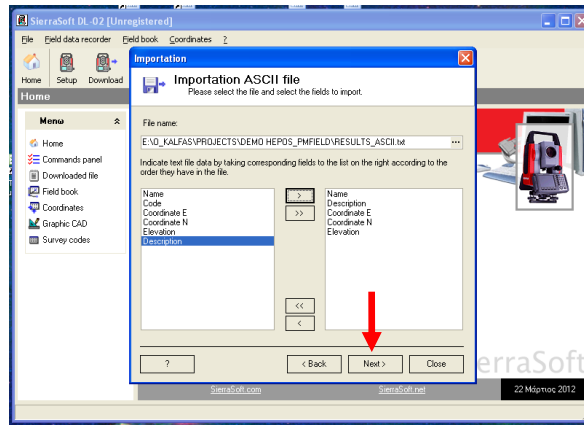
SierraSoft DL-02 [Unregistered]

File Field data recorder Field book Coordinates ?

Home Setup Download

Home

Menu

Home
Commands panel
Downloaded file
Field book
Coordinates
Graphic CAD
Survey codes

Importation

Importation ASCII file
Please select the file and select the fields to import.

File name:

E:\O_KALFAS\PROJECTS\DEMO HEPOS_PMFIELD\RESULTS_ASCII.txt ...

Indicate text file data by taking corresponding fields to the list on the right according to the order they have in the file.

| Name | > | Name |
|---|---|---|
| Code | >> | Description |
| Coordinate E | | Coordinate E |
| Coordinate N | | Coordinate N |
| Elevation | | Elevation |
| Description | << | |
| | < | |

? < Back Next > Close

erraSoft

SierraSoft.com SierraSoft.net 22 Μάρτιος 2012